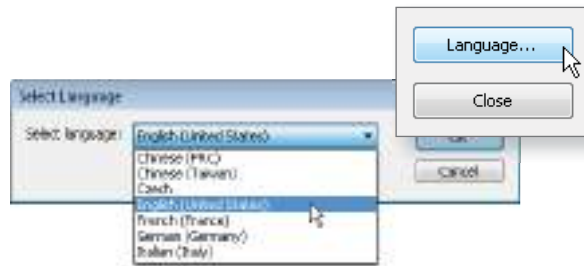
Language...

Close

Select Language

Select language:

English (United States)

OK

Cancel

Chinese (PRC)
Chinese (Taiwan)
Czech
English (United States)
French (France)
German (Germany)
Italian (Italy)